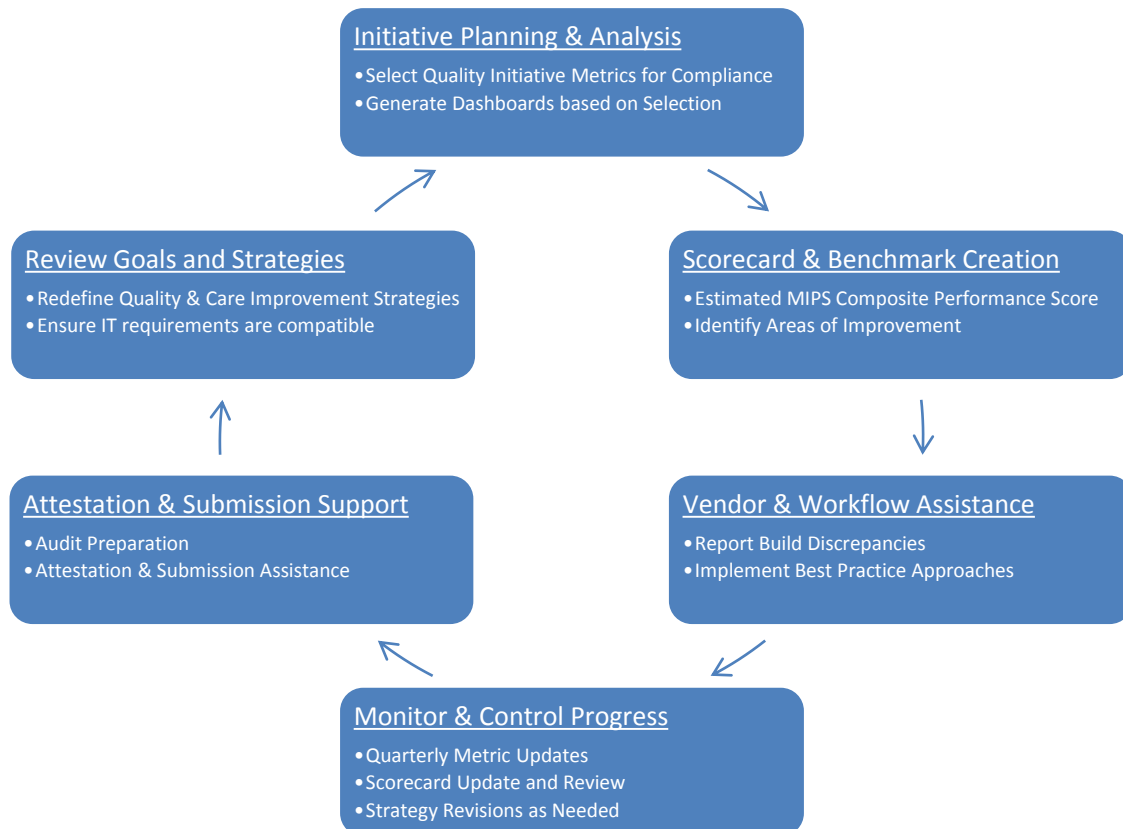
Initiative Planning & Analysis
•Select Quality Initiative Metrics for Compliance
•Generate Dashboards based on Selection

Scorecard & Benchmark Creation
•Estimated MIPS Composite Performance Score
•Identify Areas of Improvement

Vendor & Workflow Assistance
•Report Build Discrepancies
•Implement Best Practice Approaches

Monitor & Control Progress
•Quarterly Metric Updates
•Scorecard Update and Review
•Strategy Revisions as Needed

Attestation & Submission Support
•Audit Preparation
•Attestation & Submission Assistance

Review Goals and Strategies
•Redefine Quality & Care Improvement Strategies
•Ensure IT requirements are compatible